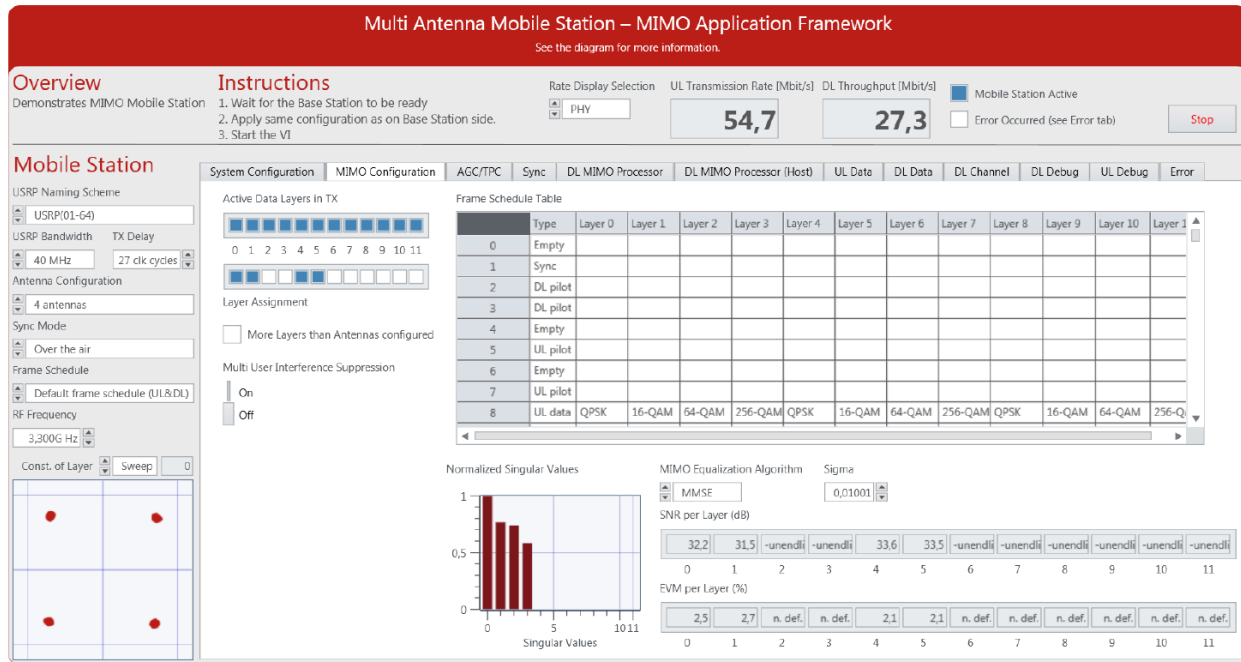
Multi Antenna Mobile Station – MIMO Application Framework
See the diagram for more information.

Overview
Demonstrates MIMO Mobile Station

Instructions
1. Wait for the Base Station to be ready
2. Apply same configuration as on Base Station side.
3. Start the VI

Rate Display Selection
PHY

UL Transmission Rate [Mbit/s]
54,7

DL Throughput [Mbit/s]
27,3

Mobile Station Active
Error Occurred (see Error tab)
Stop

Mobile Station
USRP Naming Scheme
USRP(01-64)
USRP Bandwidth
40 MHz
TX Delay
27 clk cycles
Antenna Configuration
4 antennas
Sync Mode
Over the air
Frame Schedule
Default frame schedule (UL&DL)
RF Frequency
3,300G Hz
Const. of Layer
Sweep
0

System Configuration | MIMO Configuration | AGC/TPC | Sync | DL MIMO Processor | DL MIMO Processor (Host) | UL Data | DL Data | DL Channel | DL Debug | UL Debug | Error

Active Data Layers in TX
0 1 2 3 4 5 6 7 8 9 10 11
Layer Assignment
More Layers than Antennas configured
Multi User Interference Suppression
On
Off

Frame Schedule Table

| | Type | Layer 0 | Layer 1 | Layer 2 | Layer 3 | Layer 4 | Layer 5 | Layer 6 | Layer 7 | Layer 8 | Layer 9 | Layer 10 | Layer 1 |
|---|---|---|---|---|---|---|---|---|---|---|---|---|---|
| 0 | Empty | | | | | | | | | | | | |
| 1 | Sync | | | | | | | | | | | | |
| 2 | DL pilot | | | | | | | | | | | | |
| 3 | DL pilot | | | | | | | | | | | | |
| 4 | Empty | | | | | | | | | | | | |
| 5 | UL pilot | | | | | | | | | | | | |
| 6 | Empty | | | | | | | | | | | | |
| 7 | UL pilot | | | | | | | | | | | | |
| 8 | UL data | QPSK | 16-QAM | 64-QAM | 256-QAM | QPSK | 16-QAM | 64-QAM | 256-QAM | QPSK | 16-QAM | 64-QAM | 256-Q |

Normalized Singular Values
1
0,5
0
0
10 11
Singular Values

MIMO Equalization Algorithm
MMSE
Sigma
0,01001

SNR per Layer (dB)
| 32,2 | 31,5 | -unendli | -unendli | 33,6 | 33,5 | -unendli | -unendli | -unendli | -unendli | -unendli | -unendli |
|---|---|---|---|---|---|---|---|---|---|---|---|
| 0 | 1 | 2 | 3 | 4 | 5 | 6 | 7 | 8 | 9 | 10 | 11 |

EVM per Layer (%)
| 2,5 | 2,7 | n. def. | n. def. | 2,1 | 2,1 | n. def. | n. def. | n. def. | n. def. | n. def. | n. def. |
|---|---|---|---|---|---|---|---|---|---|---|---|
| 0 | 1 | 2 | 3 | 4 | 5 | 6 | 7 | 8 | 9 | 10 | 11 |